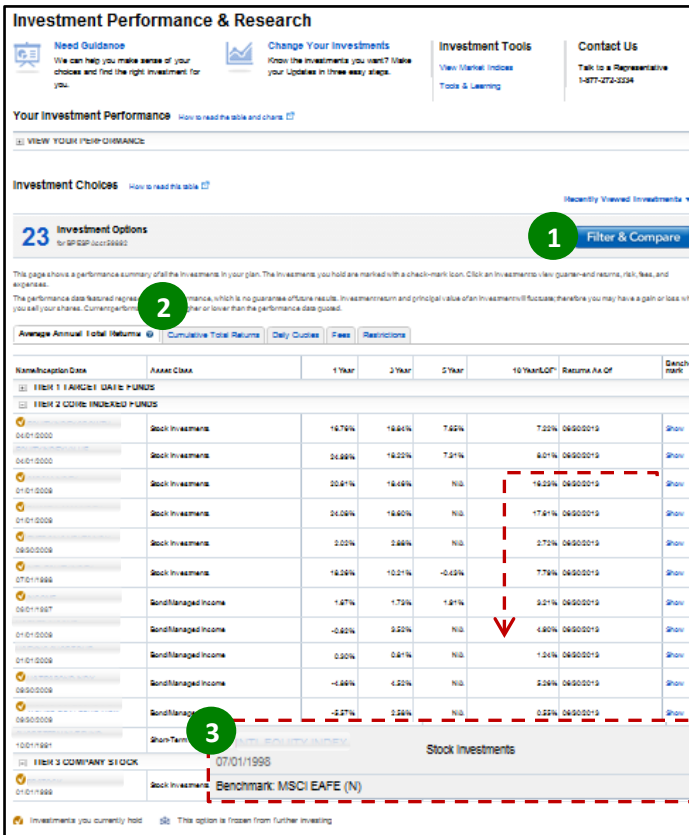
Investment Performance & Research

Need Guidance
We can help you make sense of your choices and find the right investment for you.

Change Your Investments
Know the investments you want? Make your Updates in three easy steps.

Investment Tools
View Market Indices
Tools & Learning

Contact Us
Talk to a Representative
1-877-272-3334

Your Investment Performance How to read the table and charts

VIEW YOUR PERFORMANCE

Investment Choices How to read this table

Recently Viewed Investments

23 Investment Options
for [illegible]

1 Filter & Compare

This page shows a performance summary of all the investments in your plan. The investments you hold are marked with a check-mark icon. Click an investment to view quarter-end returns, risk, fees, and expenses.

The performance data featured represents past performance, which is no guarantee of future results. Investment return and principal value of an investment will fluctuate; therefore you may have a gain or loss when you sell your shares. Current performance may be higher or lower than the performance data quoted.

2

Average Annual Total Returns | Cumulative Total Returns | Daily Closes | Fees | Restrictions

| Name/Inception Date | Asset Class | 1 Year | 3 Year | 5 Year | 10 Year/LOF | Returns As Of | Benchmark |
|---|---|---|---|---|---|---|---|
| TIER 1 TARGET DATE FUNDS | | | | | | | |
| TIER 2 CORE INDEXED FUNDS | | | | | | | |
| 04/01/2000 | Stock Investments | 16.79% | 16.84% | 7.65% | 7.22% | 09/30/2019 | Show |
| 04/01/2000 | Stock Investments | 24.99% | 16.22% | 7.51% | 8.01% | 09/30/2019 | Show |
| 01/01/2009 | Stock Investments | 20.91% | 16.49% | N/A | 16.29% | 09/30/2019 | Show |
| 01/01/2009 | Stock Investments | 24.09% | 16.60% | N/A | 17.61% | 09/30/2019 | Show |
| 09/30/2009 | Stock Investments | 2.02% | 2.66% | N/A | 2.72% | 09/30/2019 | Show |
| 07/01/1998 | Stock Investments | 16.29% | 10.21% | -0.49% | 7.79% | 09/30/2019 | Show |
| 05/01/1997 | Bond/Managed Income | 1.67% | 1.72% | 1.81% | 3.01% | 09/30/2019 | Show |
| 01/01/2009 | Bond/Managed Income | -0.92% | 3.53% | N/A | 4.90% | 09/30/2019 | Show |
| 01/01/2009 | Bond/Managed Income | 0.90% | 0.61% | N/A | 1.04% | 09/30/2019 | Show |
| 09/30/2009 | Bond/Managed Income | -4.66% | 4.52% | N/A | 5.26% | 09/30/2019 | Show |
| 09/30/2009 | Bond/Managed | -2.57% | 2.36% | N/A | 0.35% | 09/30/2019 | Show |
| 10/01/1991 | Short-Term | | | | | | |
| TIER 3 COMPANY STOCK | | | | | | | |
| 01/01/1999 | Stock Investments | | | | | | |

3
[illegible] EQUITY INDEX
07/01/1998
Stock Investments
Benchmark: MSCI EAFE (N)

Investments you currently hold   This option is frozen from further investing